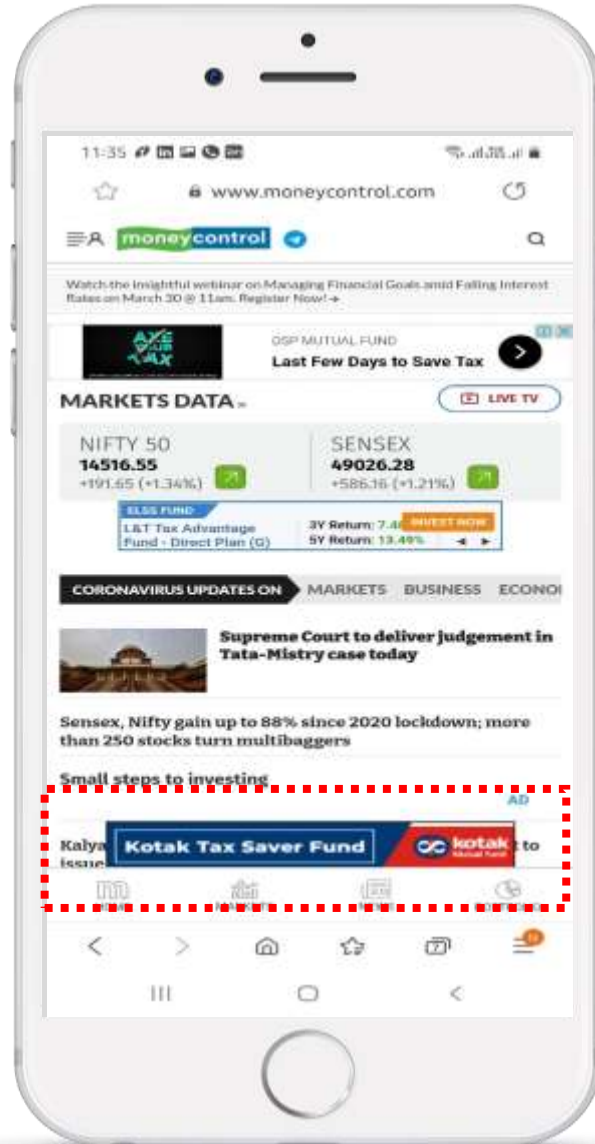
11:35

www.moneycontrol.com

moneycontrol

Watch the insightful webinar on Managing Financial Goals amid Falling Interest Rates on March 30 @ 11am. Register Now! →

AXE YOUR TAX

DSP MUTUAL FUND
Last Few Days to Save Tax

MARKETS DATA

LIVE TV

NIFTY 50
14516.55
+191.65 (+1.34%)

SENSEX
49026.28
+586.16 (+1.21%)

ELSS FUND
L&T Tax Advantage Fund - Direct Plan (G)
3Y Return: 7.4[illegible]
5Y Return: 13.49%
INVEST NOW

CORONAVIRUS UPDATES ON MARKETS BUSINESS ECONO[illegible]

Supreme Court to deliver judgement in Tata-Mistry case today

Sensex, Nifty gain up to 88% since 2020 lockdown; more than 250 stocks turn multibaggers

Small steps to investing

AD

Kalya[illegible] to issue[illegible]

Kotak Tax Saver Fund

kotak
Mutual Fund

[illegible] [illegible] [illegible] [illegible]